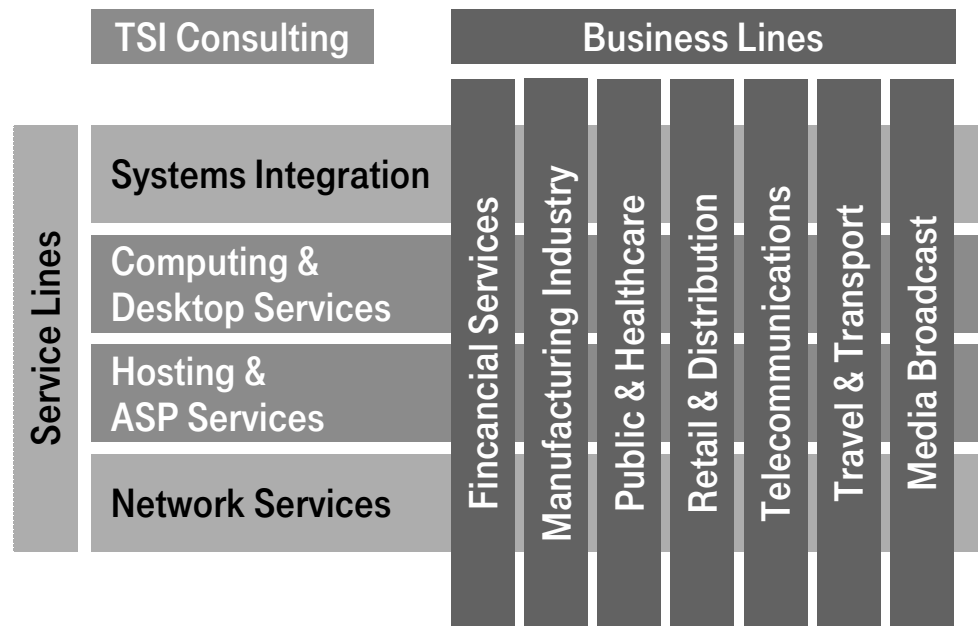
TSI Consulting

Business Lines

Service Lines

Systems Integration

Computing & Desktop Services

Hosting & ASP Services

Network Services

Fincancial Services

Manufacturing Industry

Public & Healthcare

Retail & Distribution

Telecommunications

Travel & Transport

Media Broadcast